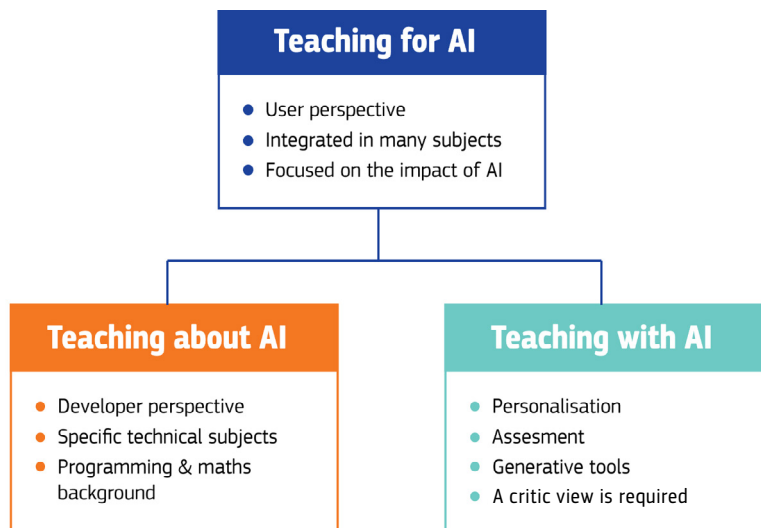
Teaching for AI

- User perspective
- Integrated in many subjects
- Focused on the impact of AI

Teaching about AI

- Developer perspective
- Specific technical subjects
- Programming & maths background

Teaching with AI

- Personalisation
- Assesment
- Generative tools
- A critic view is required